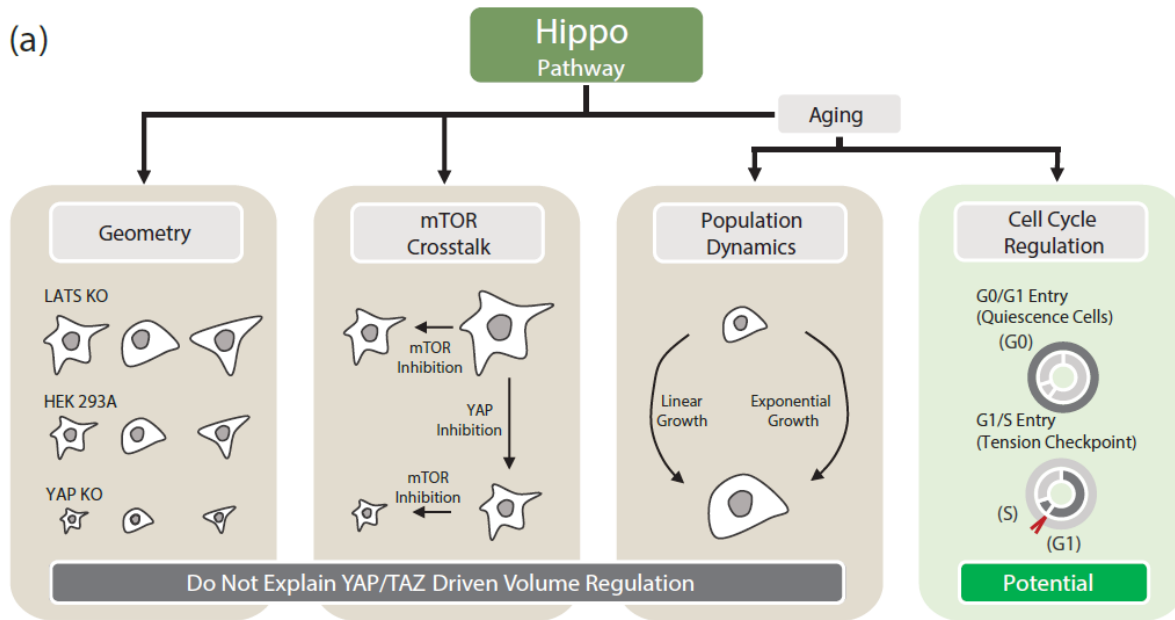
(a)

Hippo
Pathway

Aging

Geometry

LATS KO

HEK 293A

YAP KO

mTOR
Crosstalk

mTOR
Inhibition

YAP
Inhibition

mTOR
Inhibition

Population
Dynamics

Linear
Growth

Exponential
Growth

Cell Cycle
Regulation

G0/G1 Entry
(Quiescence Cells)

(G0)

G1/S Entry
(Tension Checkpoint)

(S)

(G1)

Do Not Explain YAP/TAZ Driven Volume Regulation

Potential